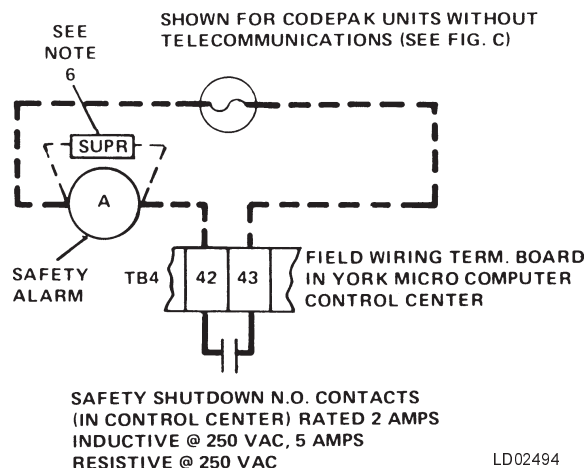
SEE NOTE 6

SHOWN FOR CODEPAK UNITS WITHOUT TELECOMMUNICATIONS (SEE FIG. C)

SUPR

A

SAFETY ALARM

TB4

42

43

FIELD WIRING TERM. BOARD IN YORK MICRO COMPUTER CONTROL CENTER

SAFETY SHUTDOWN N.O. CONTACTS (IN CONTROL CENTER) RATED 2 AMPS INDUCTIVE @ 250 VAC, 5 AMPS RESISTIVE @ 250 VAC

LD02494